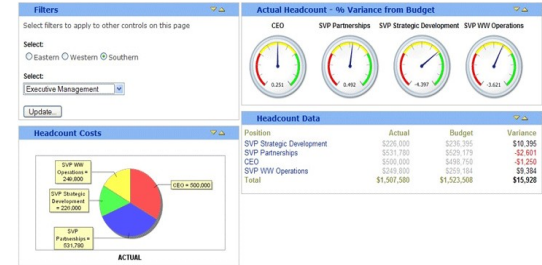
Filters

Select filters to apply to other controls on this page

Select:
Eastern Western Southern

Select:
Executive Management

Update...

Actual Headcount - % Variance from Budget

CEO
SVP Partnerships
SVP Strategic Development
SVP WW Operations

0.251
0.492
4.397
-3.621

Headcount Costs

SVP WW Operations = 249,800
CEO = 500,000
SVP Strategic Development = 226,000
SVP Partnerships = 531,780

ACTUAL

Headcount Data

| Position | Actual | Budget | Variance |
|---|---|---|---|
| SVP Strategic Development | $226,000 | $236,395 | $10,395 |
| SVP Partnerships | $531,780 | $529,179 | -$2,601 |
| CEO | $500,000 | $498,750 | -$1,250 |
| SVP WW Operations | $249,800 | $259,184 | $9,384 |
| Total | $1,507,580 | $1,523,508 | $15,928 |